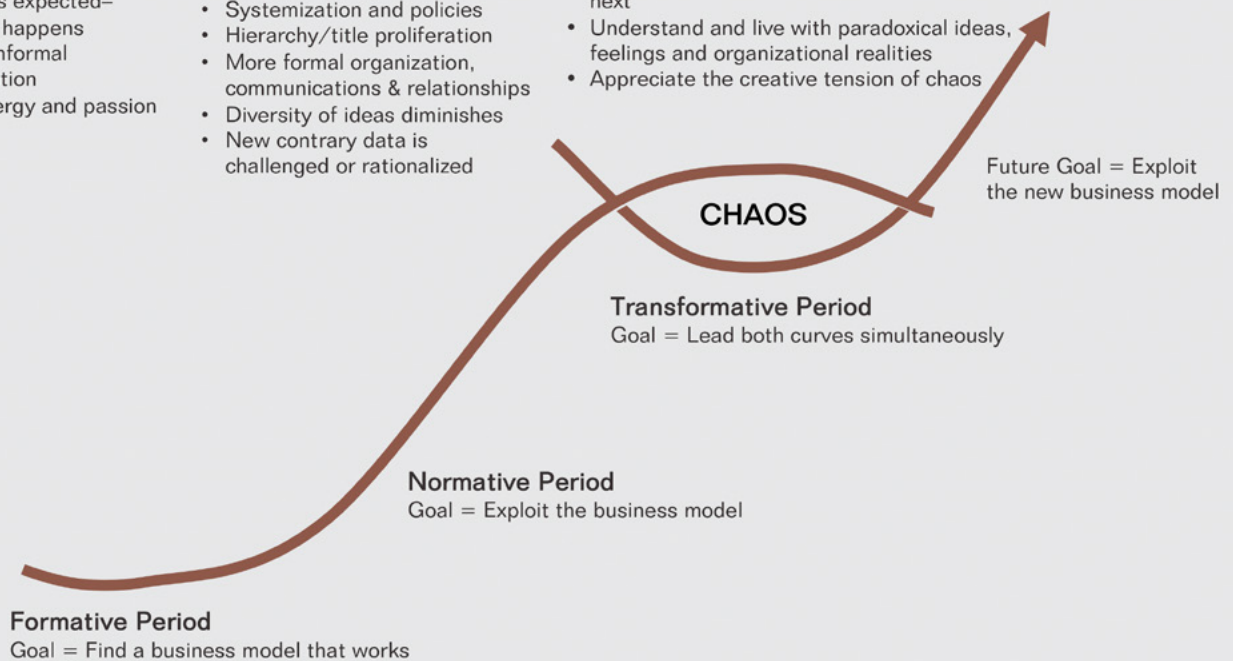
s expected–
happens
nformal
tion
ergy and passion

• Systemization and policies
• Hierarchy/title proliferation
• More formal organization, communications & relationships
• Diversity of ideas diminishes
• New contrary data is challenged or rationalized

next
• Understand and live with paradoxical ideas, feelings and organizational realities
• Appreciate the creative tension of chaos

Future Goal = Exploit the new business model

CHAOS

Transformative Period
Goal = Lead both curves simultaneously

Normative Period
Goal = Exploit the business model

Formative Period
Goal = Find a business model that works